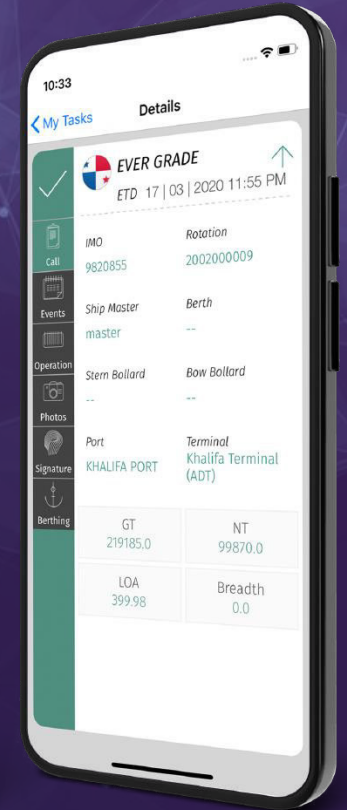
10:33

My Tasks

Details

EVER GRADE

ETD 17 | 03 | 2020 11:55 PM

Call

Events

Operation

Photos

Signature

Berthing

IMO
9820855

Rotation
2002000009

Ship Master
master

Berth
--

Stern Bollard
--

Bow Bollard
--

Port
KHALIFA PORT

Terminal
Khalifa Terminal (ADT)

| GT 219185.0 | NT 99870.0 |
|---|---|
| LOA 399.98 | Breadth 0.0 |